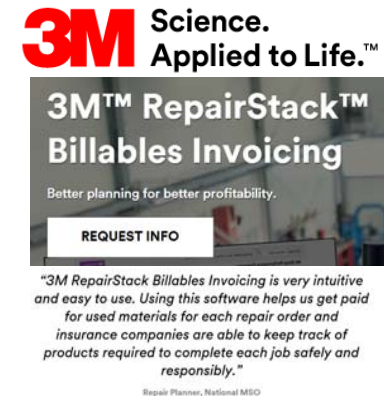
3M Science. Applied to Life.™

3M™ RepairStack™ Billables Invoicing

Better planning for better profitability.

REQUEST INFO

"3M RepairStack Billables Invoicing is very intuitive and easy to use. Using this software helps us get paid for used materials for each repair order and insurance companies are able to keep track of products required to complete each job safely and responsibly."

Repair Planner, National MSO